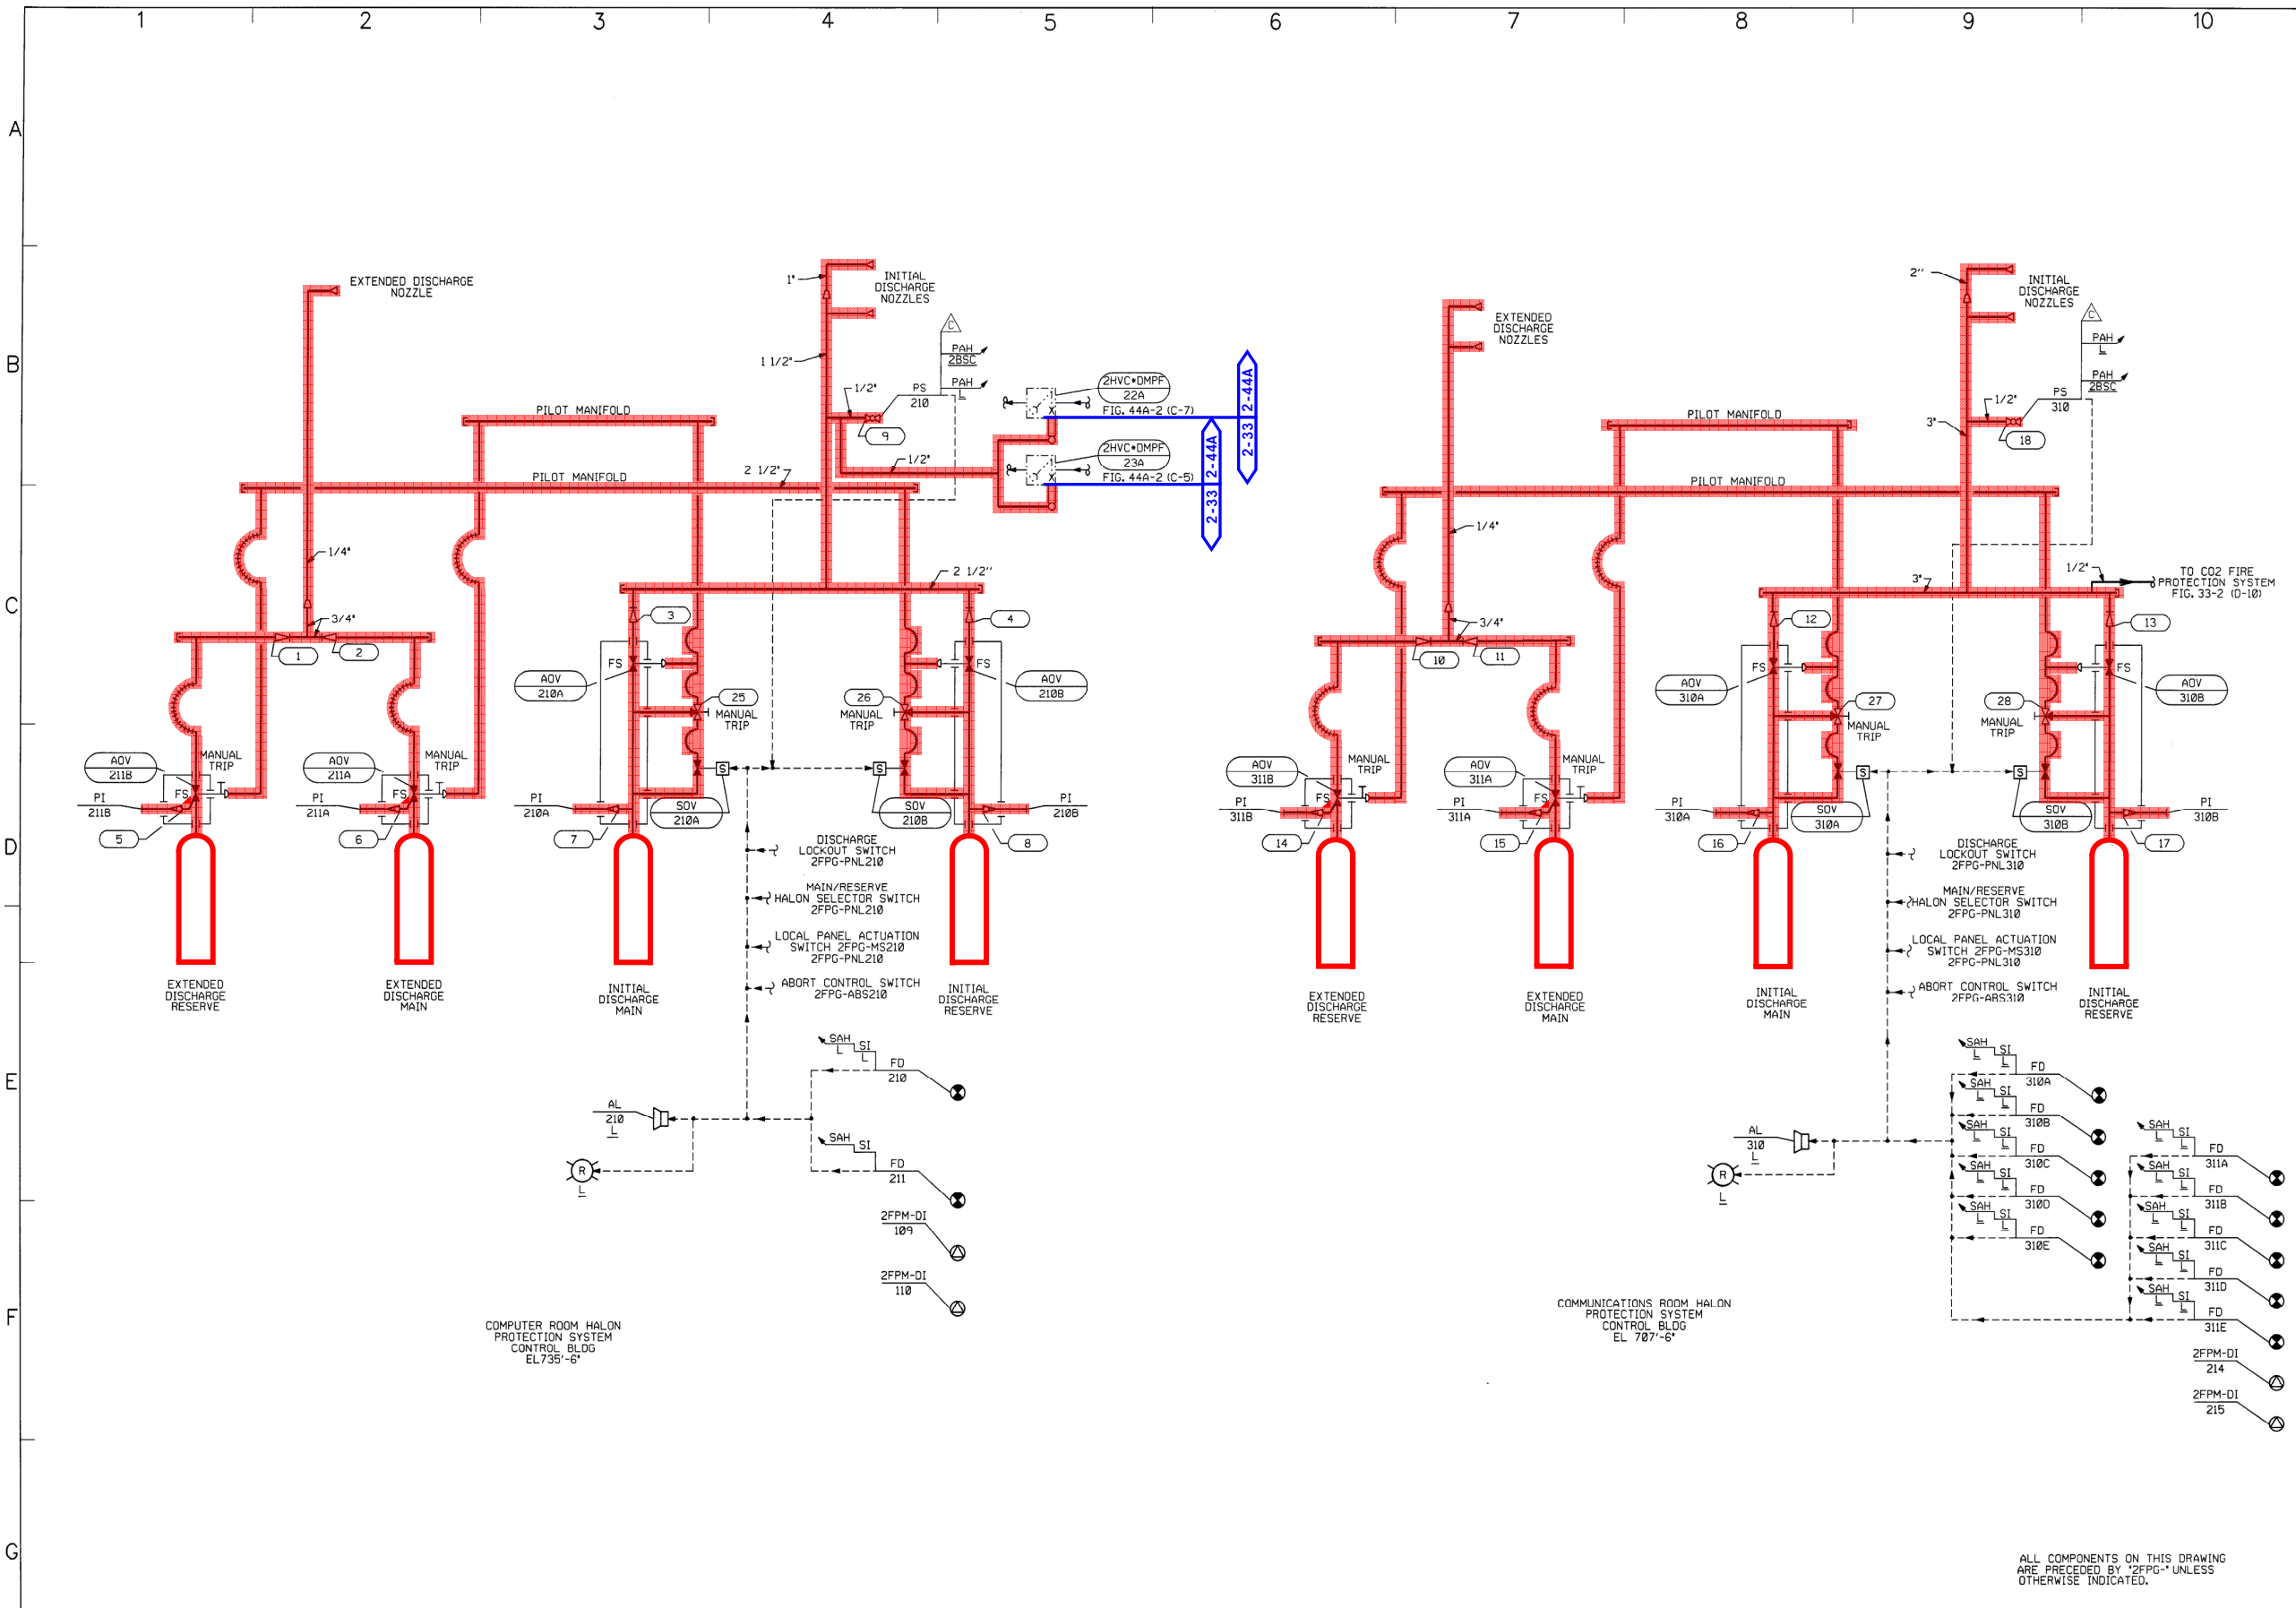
1 2 3 4 5 6 7 8 9 10

A

B

C

D

E

F

G

EXTENDED DISCHARGE NOZZLE

1"

INITIAL DISCHARGE NOZZLES

1 1/2"

1/2"

PS 210

PAH 2BSC

PAH

9

PILOT MANIFOLD

PILOT MANIFOLD

2 1/2"

1/2"

2HVC•DMPF 22A FIG. 44A-2 (C-7)

2HVC•DMPF 23A FIG. 44A-2 (C-5)

2-44A

2-33

2-44A

2-33

1/4"

3/4"

1

2

2 1/2"

3

4

AOV 210A

FS

25 MANUAL TRIP

26 MANUAL TRIP

FS

AOV 210B

AOV 211B

MANUAL TRIP

AOV 211A

MANUAL TRIP

FS

FS

PI 211B

PI 211A

PI 210A

SOV 210A

SOV 210B

PI 210B

5

6

7

8

DISCHARGE LOCKOUT SWITCH 2FPG-PNL210

MAIN/RESERVE HALON SELECTOR SWITCH 2FPG-PNL210

LOCAL PANEL ACTUATION SWITCH 2FPG-MS210 2FPG-PNL210

ABORT CONTROL SWITCH 2FPG-ABS210

EXTENDED DISCHARGE RESERVE

EXTENDED DISCHARGE MAIN

INITIAL DISCHARGE MAIN

INITIAL DISCHARGE RESERVE

SAH SI FD 210

AL 210

R

SAH SI FD 211

2FPM-DI 109

2FPM-DI 110

COMPUTER ROOM HALON PROTECTION SYSTEM CONTROL BLDG EL735'-6"

EXTENDED DISCHARGE NOZZLES

2"

INITIAL DISCHARGE NOZZLES

PAH

PAH 2BSC

PS 310

1/2"

3"

18

PILOT MANIFOLD

PILOT MANIFOLD

1/4"

3/4"

10

11

3"

1/2"

TO CO2 FIRE PROTECTION SYSTEM FIG. 33-2 (D-10)

12

13

AOV 310A

FS

27 MANUAL TRIP

28 MANUAL TRIP

FS

AOV 310B

AOV 311B

MANUAL TRIP

AOV 311A

MANUAL TRIP

FS

FS

PI 311B

PI 311A

PI 310A

SOV 310A

SOV 310B

PI 310B

14

15

16

17

DISCHARGE LOCKOUT SWITCH 2FPG-PNL310

MAIN/RESERVE HALON SELECTOR SWITCH 2FPG-PNL310

LOCAL PANEL ACTUATION SWITCH 2FPG-MS310 2FPG-PNL310

ABORT CONTROL SWITCH 2FPG-ABS310

EXTENDED DISCHARGE RESERVE

EXTENDED DISCHARGE MAIN

INITIAL DISCHARGE MAIN

INITIAL DISCHARGE RESERVE

SAH SI FD 310A

SAH SI FD 310B

SAH SI FD 310C

SAH SI FD 310D

SAH SI FD 310E

AL 310

R

SAH SI FD 311A

SAH SI FD 311B

SAH SI FD 311C

SAH SI FD 311D

SAH SI FD 311E

2FPM-DI 214

2FPM-DI 215

COMMUNICATIONS ROOM HALON PROTECTION SYSTEM CONTROL BLDG EL 707'-6"

ALL COMPONENTS ON THIS DRAWING ARE PRECEDED BY '2FPG-' UNLESS OTHERWISE INDICATED.